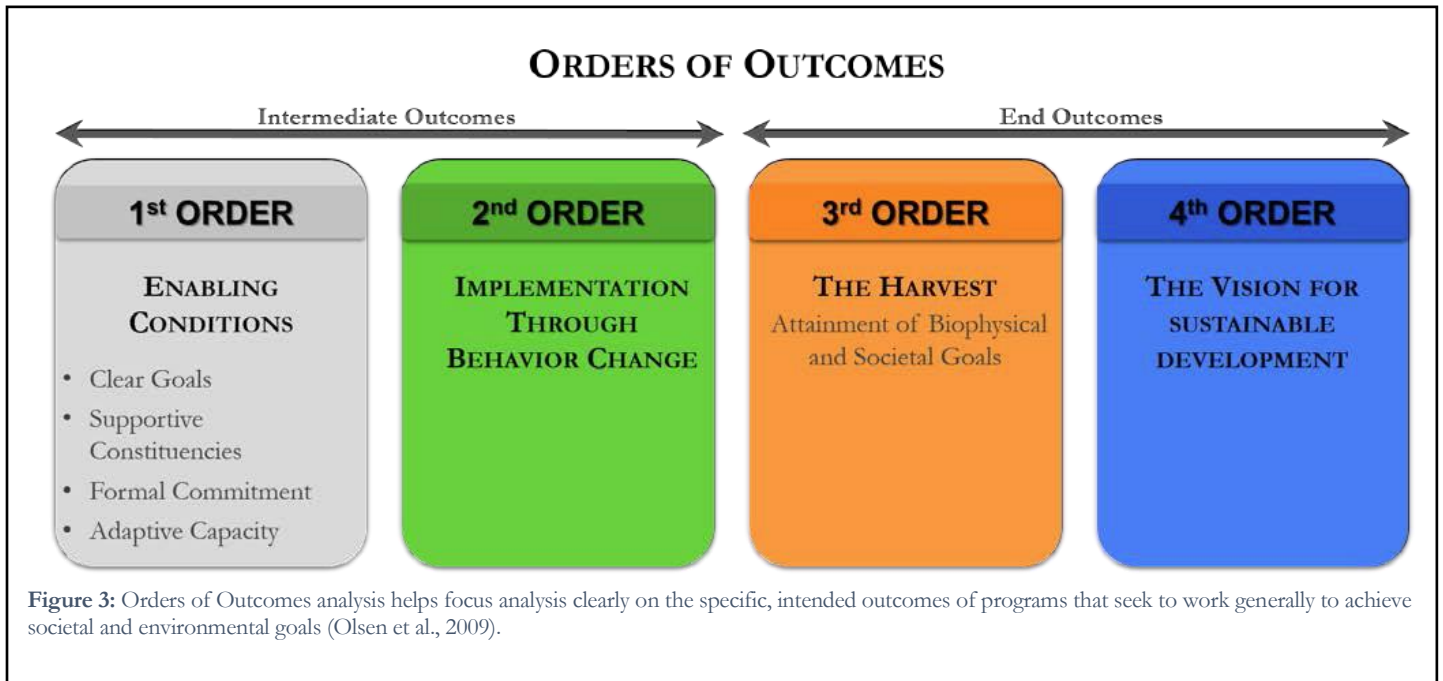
ORDERS OF OUTCOMES

Intermediate Outcomes

End Outcomes

1st ORDER

ENABLING CONDITIONS

• Clear Goals
• Supportive Constituencies
• Formal Commitment
• Adaptive Capacity

2nd ORDER

IMPLEMENTATION THROUGH BEHAVIOR CHANGE

3rd ORDER

THE HARVEST

Attainment of Biophysical and Societal Goals

4th ORDER

THE VISION FOR SUSTAINABLE DEVELOPMENT

Figure 3: Orders of Outcomes analysis helps focus analysis clearly on the specific, intended outcomes of programs that seek to work generally to achieve societal and environmental goals (Olsen et al., 2009).